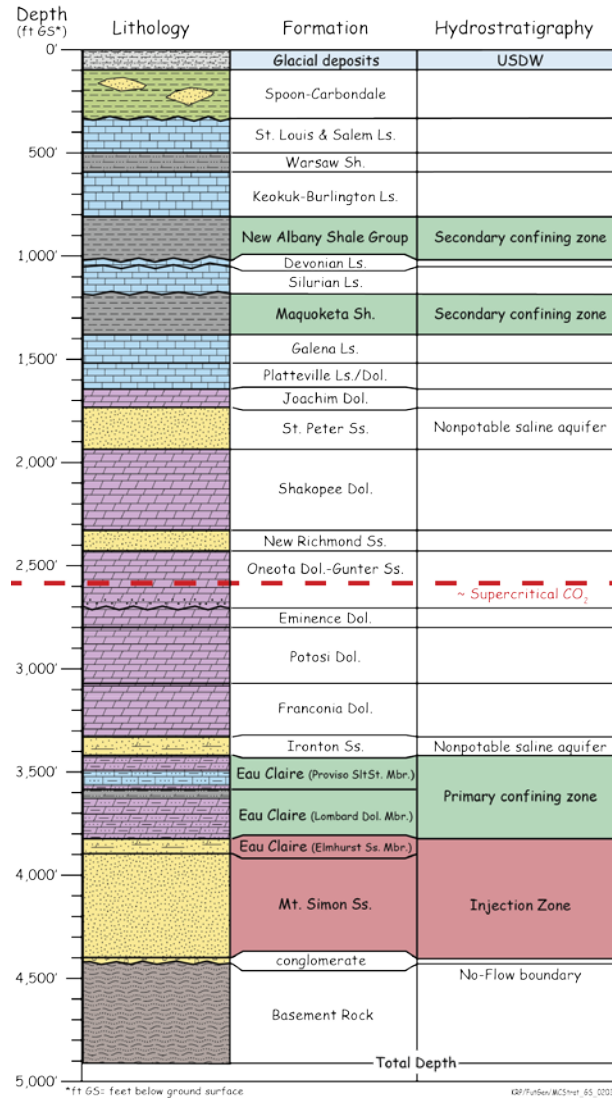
| Depth (ft GS*) | Lithology | Formation | Hydrostratigraphy |
|---|---|---|---|
| 0' | | Glacial deposits | USDW |
| | | Spoon-Carbondale | |
| | | St. Louis & Salem Ls. | |
| 500' | | Warsaw Sh. | |
| | | Keokuk-Burlington Ls. | |
| | | New Albany Shale Group | Secondary confining zone |
| 1,000' | | Devonian Ls. | |
| | | Silurian Ls. | |
| | | Maquoketa Sh. | Secondary confining zone |
| 1,500' | | Galena Ls. | |
| | | Platteville Ls./Dol. | |
| | | Joachim Dol. | |
| | | St. Peter Ss. | Nonpotable saline aquifer |
| 2,000' | | Shakopee Dol. | |
| | | New Richmond Ss. | |
| 2,500' | | Oneota Dol.-Gunter Ss. | |
| | | | ~ Supercritical $CO_2$ |
| | | Eminence Dol. | |
| | | Potosi Dol. | |
| 3,000' | | Franconia Dol. | |
| | | Ironton Ss. | Nonpotable saline aquifer |
| 3,500' | | Eau Claire (Proviso SltSt. Mbr.) | Primary confining zone |
| | | Eau Claire (Lombard Dol. Mbr.) | |
| | | Eau Claire (Elmhurst Ss. Mbr.) | |
| 4,000' | | Mt. Simon Ss. | Injection Zone |
| | | conglomerate | |
| 4,500' | | Basement Rock | No-Flow boundary |
| | | Total Depth | |
| 5,000' | | | |

*ft GS: feet below ground surface

ISGS/FutGen/MCStrat_GS_2013